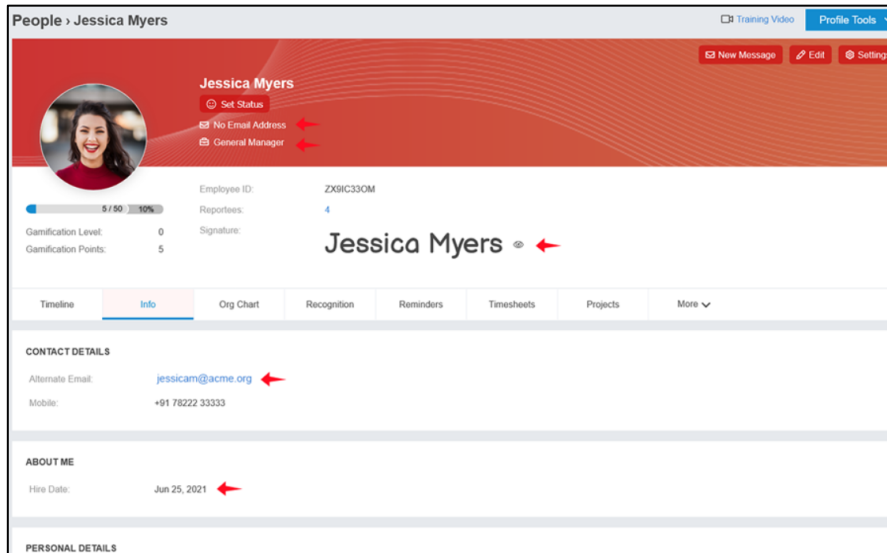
People › Jessica Myers

Training Video

Profile Tools

New Message

Edit

Settings

Jessica Myers

Set Status

No Email Address

General Manager

5 / 50 10%

Gamification Level: 0

Gamification Points: 5

Employee ID: ZX9IC33OM

Reportees: 4

Signature: Jessica Myers

Timeline | Info | Org Chart | Recognition | Reminders | Timesheets | Projects | More

CONTACT DETAILS

Alternate Email: jessicam@acme.org

Mobile: +91 78222 33333

ABOUT ME

Hire Date: Jun 25, 2021

PERSONAL DETAILS